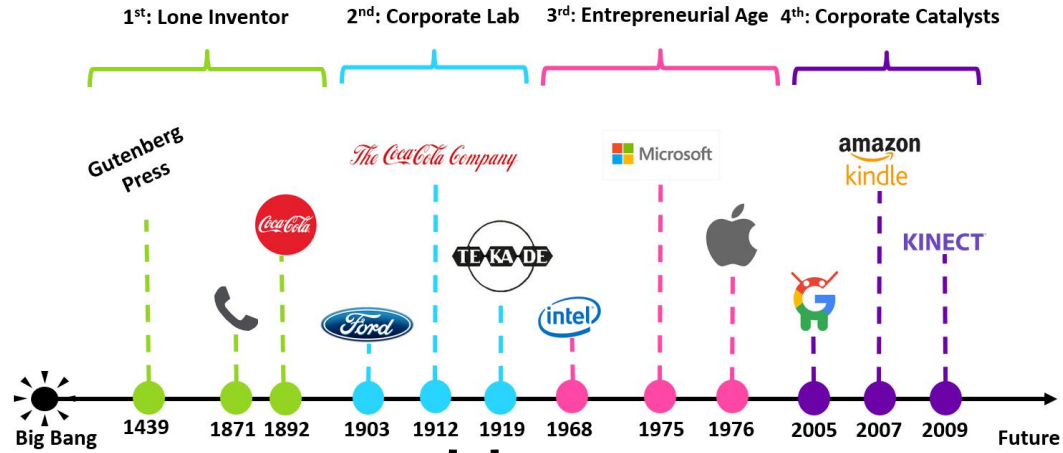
1$^{st}$: Lone Inventor 2$^{nd}$: Corporate Lab 3$^{rd}$: Entrepreneurial Age 4$^{th}$: Corporate Catalysts

Gutenberg Press

Coca-Cola

The Coca-Cola Company

Ford

TE KA DE

intel

Microsoft

amazon kindle

KINECT

Big Bang 1439 1871 1892 1903 1912 1919 1968 1975 1976 2005 2007 2009 Future